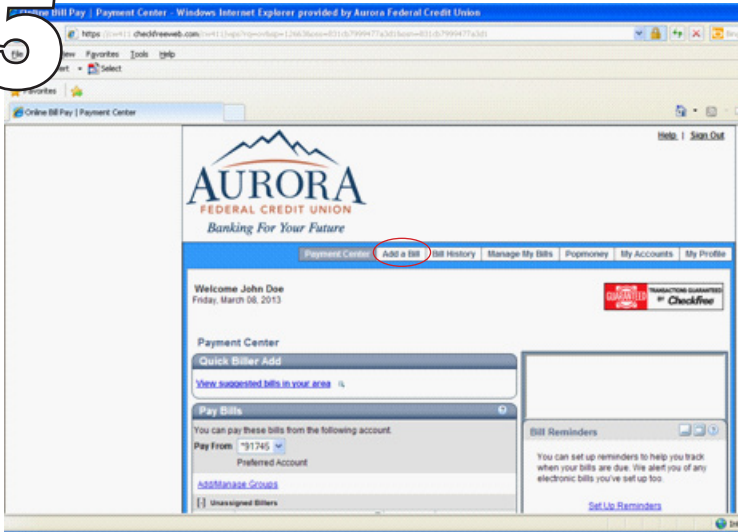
5

Online Bill Pay | Payment Center - Windows Internet Explorer provided by Aurora Federal Credit Union

https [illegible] checkfreeweb.com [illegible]

File Edit View Favorites Tools Help

Convert Select

Favorites

Online Bill Pay | Payment Center

Help | Sign Out

AURORA
FEDERAL CREDIT UNION
Banking For Your Future

Payment Center | Add a Bill | Bill History | Manage My Bills | Popmoney | My Accounts | My Profile

Welcome John Doe
Friday, March 08, 2013

GUARANTEED TRANSACTIONS GUARANTEED BY Checkfree

Payment Center

Quick Biller Add

View suggested bills in your area

Pay Bills

You can pay these bills from the following account.

Pay From *91745
Preferred Account

Add/Manage Groups

[-] Unassigned Billers

Bill Reminders

You can set up reminders to help you track when your bills are due. We alert you of any electronic bills you've set up too.

Set Up Reminders